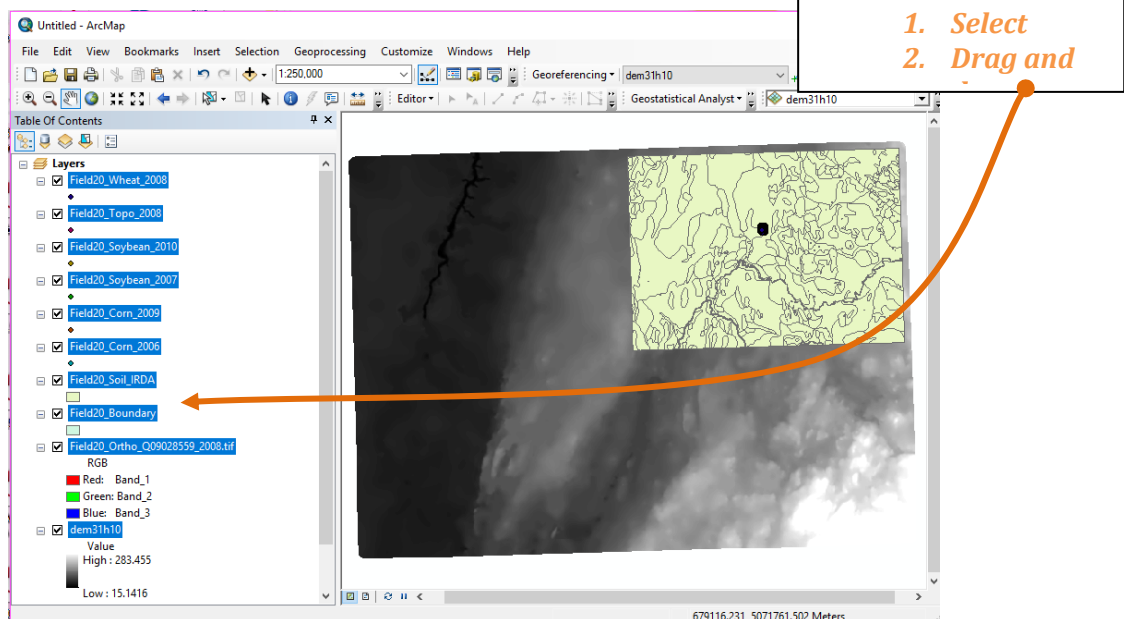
Untitled - ArcMap

1. Select
2. Drag and

File Edit View Bookmarks Insert Selection Geoprocessing Customize Windows Help

1:250,000

Georeferencing ▾ dem31h10

Editor ▾

Geostatistical Analyst ▾ dem31h10

Table Of Contents

Layers
Field20_Wheat_2008
Field20_Topo_2008
Field20_Soybean_2010
Field20_Soybean_2007
Field20_Corn_2009
Field20_Corn_2006
Field20_Soil_IRDA
Field20_Boundary
Field20_Ortho_Q09028559_2008.tif
RGB
Red: Band_1
Green: Band_2
Blue: Band_3
dem31h10
Value
High : 283.455
Low : 15.1416

679116.231 5071761.502 Meters